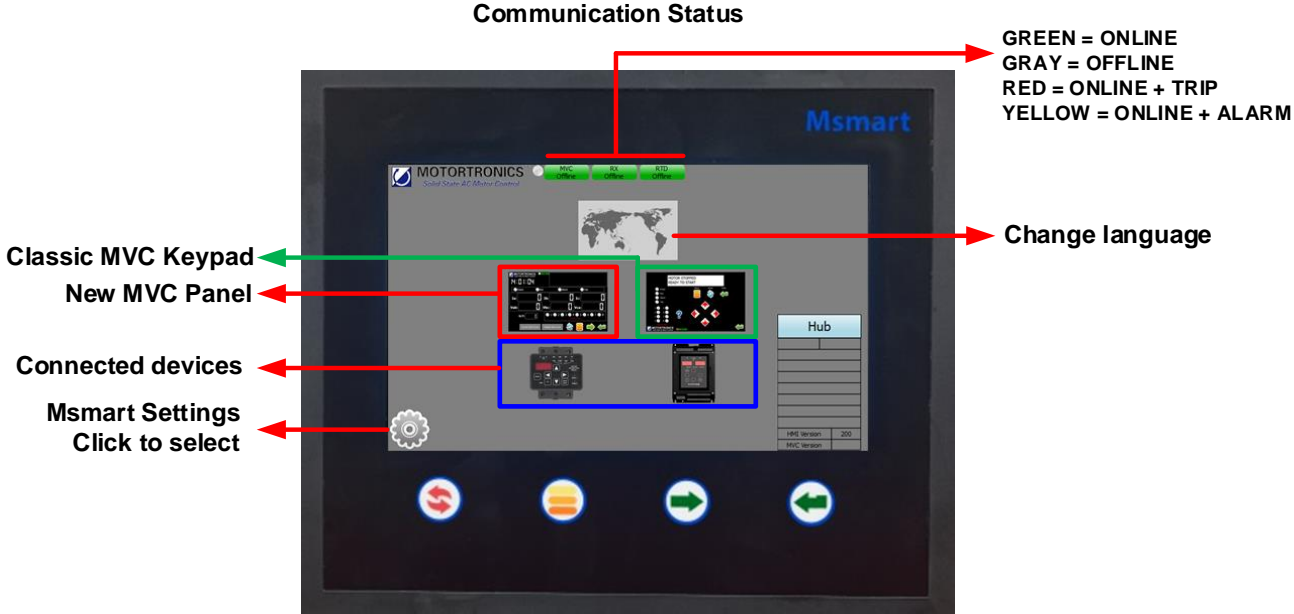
Communication Status

GREEN = ONLINE
GRAY = OFFLINE
RED = ONLINE + TRIP
YELLOW = ONLINE + ALARM

Msmart

MOTORTRONICS
Solid State AC Motor Control

MVC
Offline

RX
Offline

RTD
Offline

Change language

Classic MVC Keypad

New MVC Panel

MOTOR STOPPED
READY TO START

Hub

Connected devices

Msmart Settings
Click to select

HMI Version 200
MVC Version